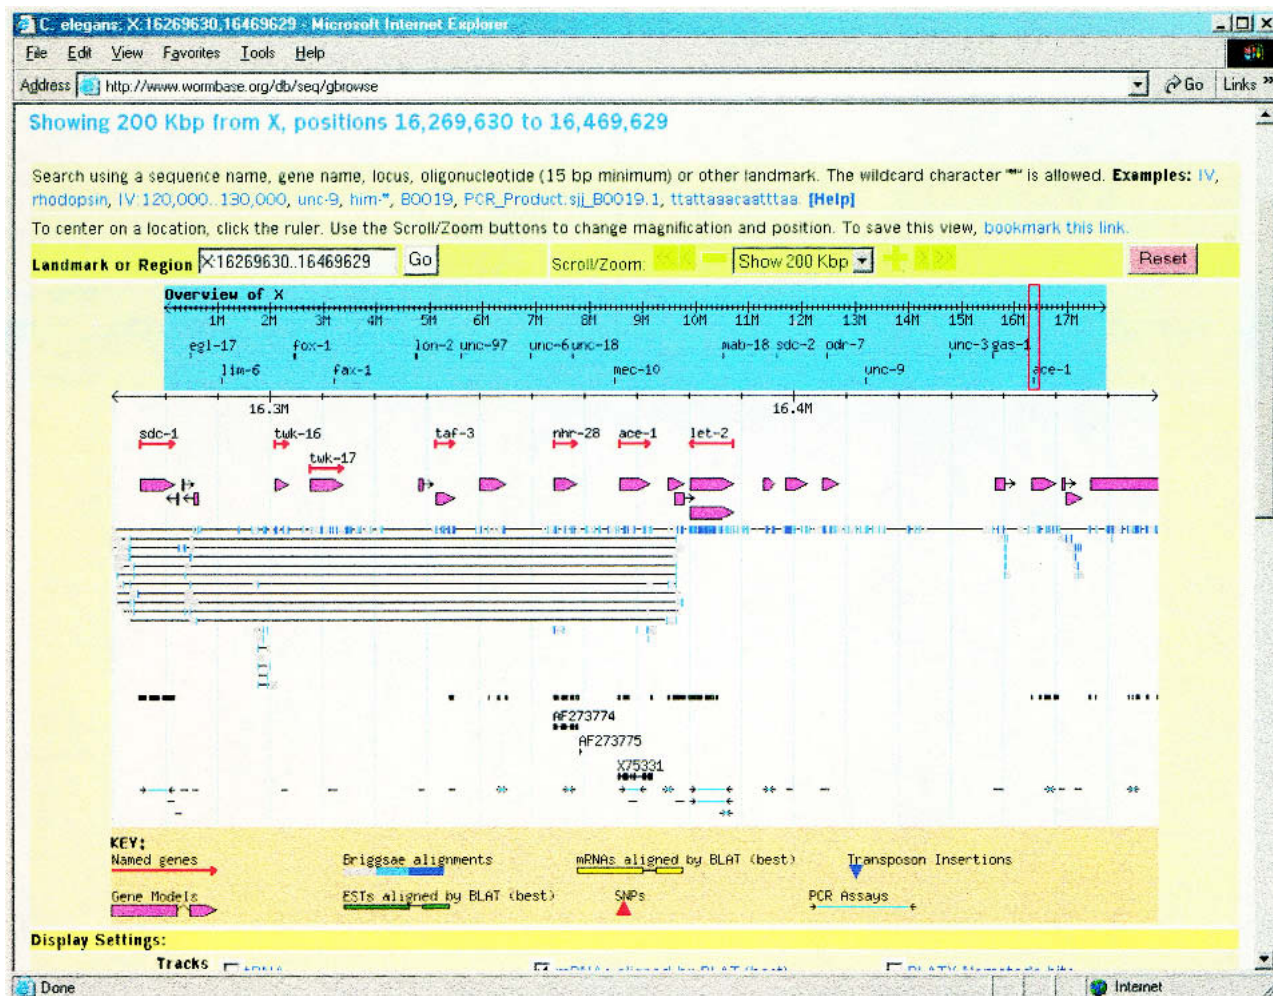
C. elegans: X:16269630..16469629 - Microsoft Internet Explorer

File Edit View Favorites Tools Help

Address http://www.wormbase.org/db/seq/gbrowse Go Links

Showing 200 Kbp from X, positions 16,269,630 to 16,469,629

Search using a sequence name, gene name, locus, oligonucleotide (15 bp minimum) or other landmark. The wildcard character "*" is allowed. Examples: IV, rhodopsin, IV:120,000..130,000, unc-9, him-*, B0019, PCR_Product.sjj_B0019.1, ttattaaacaatttaa. [Help]

To center on a location, click the ruler. Use the Scroll/Zoom buttons to change magnification and position. To save this view, bookmark this link.

Landmark or Region X:16269630..16469629 Go Scroll/Zoom: Show 200 Kbp Reset

Overview of X

1M 2M 3M 4M 5M 6M 7M 8M 9M 10M 11M 12M 13M 14M 15M 16M 17M

egl-17 fox-1 lon-2 unc-97 unc-6 unc-18 mab-18 sdc-2 odr-7 unc-3 gas-1

lim-6 fax-1 mec-10 unc-9 ace-1

16.3M 16.4M

sdc-1 tuk-16 taf-3 nhr-28 ace-1 let-2

twk-17

AF273774

AF273775

X75331

KEY:

Named genes

Briggsae alignments

mRNAs aligned by BLAT (best)

Transposon Insertions

Gene Models

ESTs aligned by BLAT (best)

SNPs

PCR Assays

Display Settings:

Tracks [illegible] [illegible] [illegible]

Done Internet